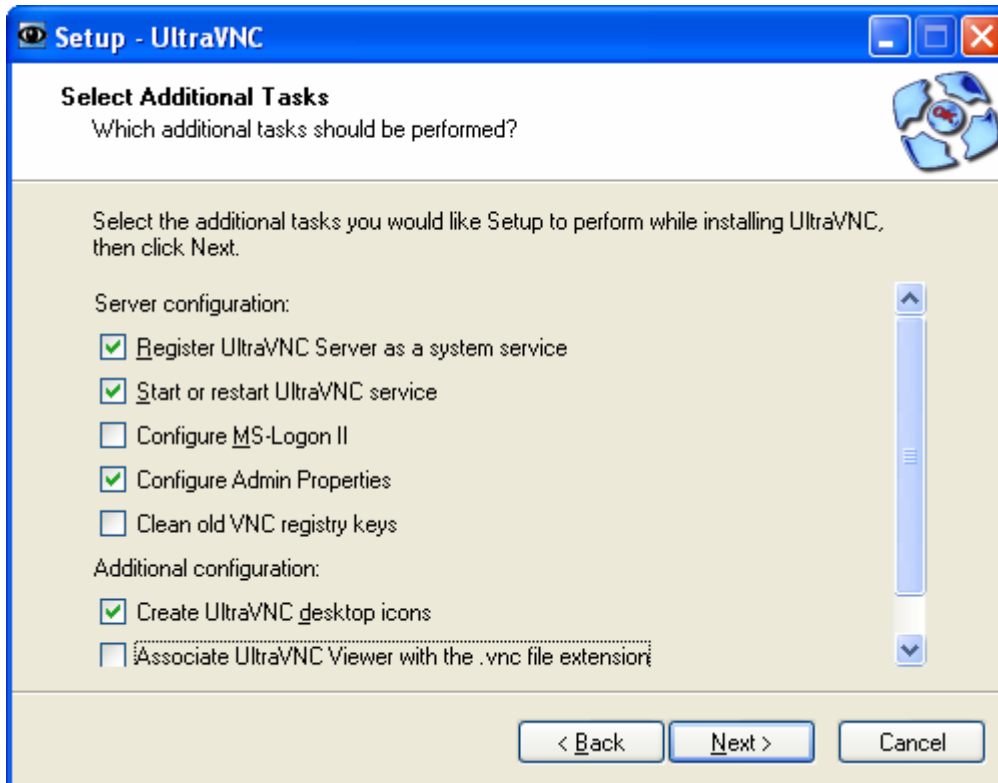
Setup - UltraVNC

Select Additional Tasks
Which additional tasks should be performed?

Select the additional tasks you would like Setup to perform while installing UltraVNC, then click Next.

Server configuration:

Register UltraVNC Server as a system service

Start or restart UltraVNC service

Configure MS-Logon II

Configure Admin Properties

Clean old VNC registry keys

Additional configuration:

Create UltraVNC desktop icons

Associate UltraVNC Viewer with the .vnc file extension

< Back
Next >
Cancel